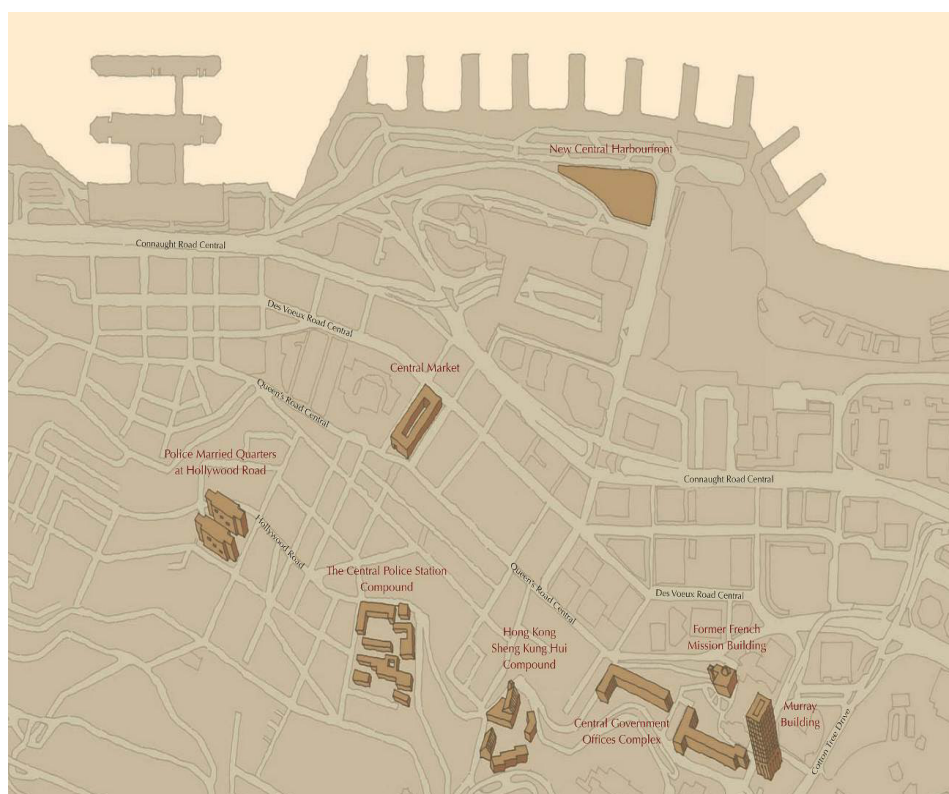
New Central Harbourfront

Connaught Road Central

Des Voeux Road Central

Central Market

Queen's Road Central

Police Married Quarters at Hollywood Road

Connaught Road Central

Hollywood Road

The Central Police Station Compound

Queen's Road Central

Des Voeux Road Central

Former French Mission Building

Hong Kong Sheng Kung Hui Compound

Central Government Offices Complex

Murray Building

Cotton Tree Drive